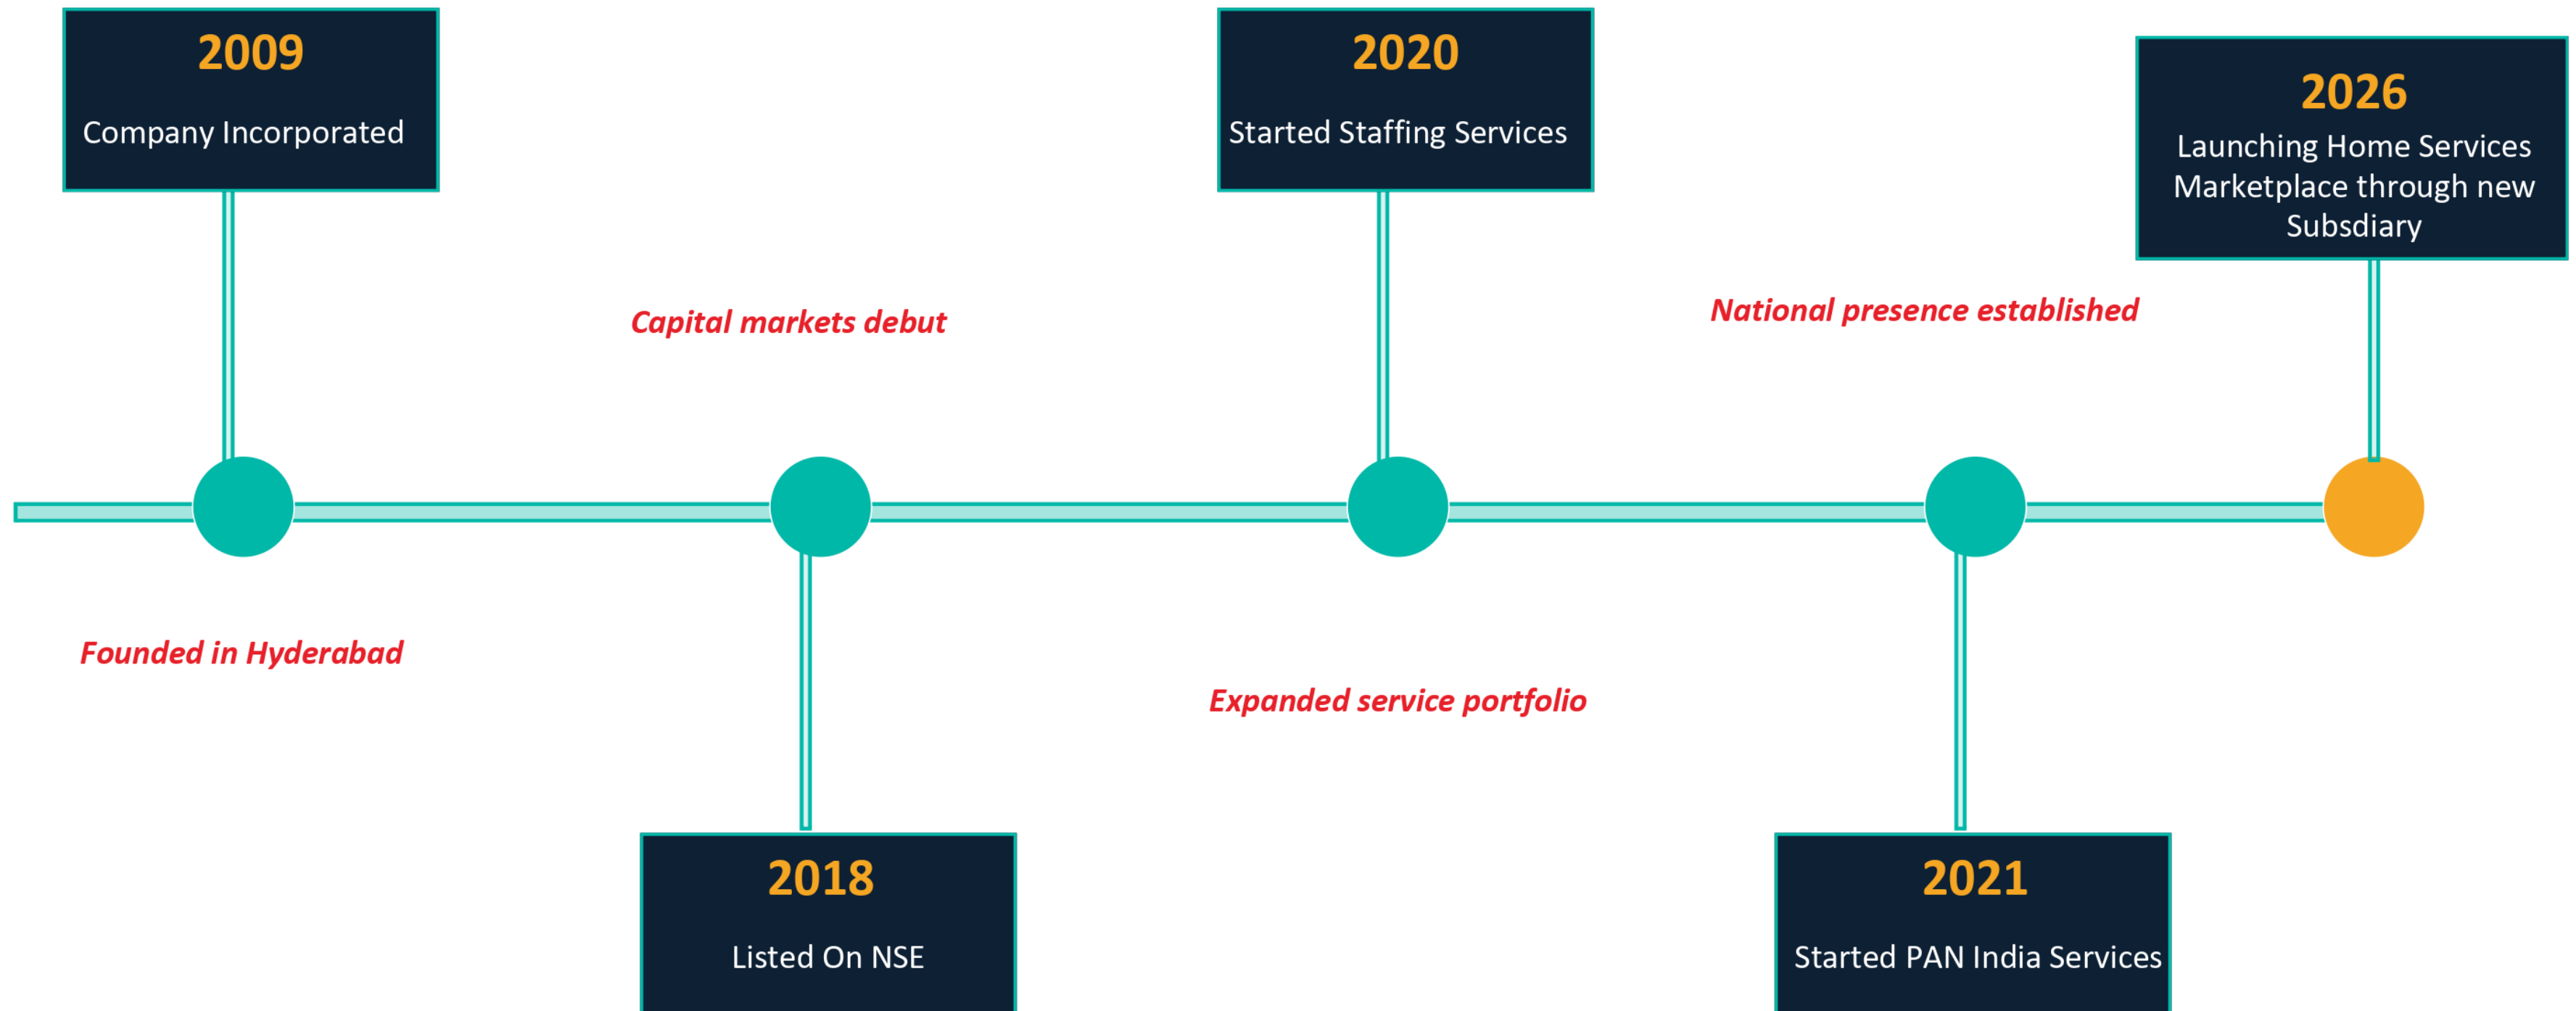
2009
Company Incorporated

Founded in Hyderabad

Capital markets debut

2018
Listed On NSE

2020
Started Staffing Services

Expanded service portfolio

National presence established

2021
Started PAN India Services

2026
Launching Home Services Marketplace through new Subsdiary